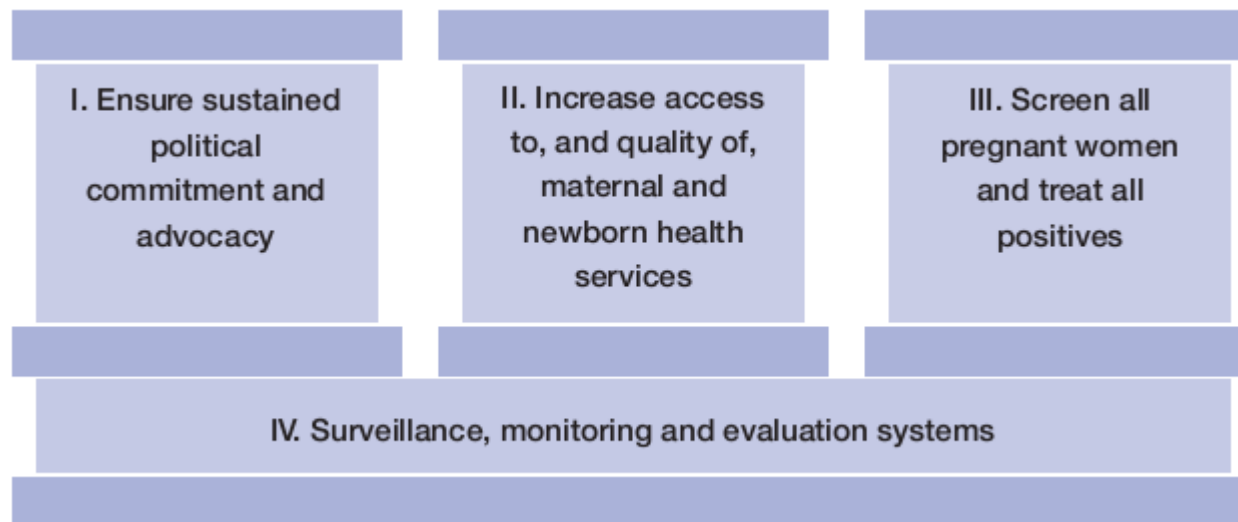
I. Ensure sustained political commitment and advocacy

II. Increase access to, and quality of, maternal and newborn health services

III. Screen all pregnant women and treat all positives

IV. Surveillance, monitoring and evaluation systems